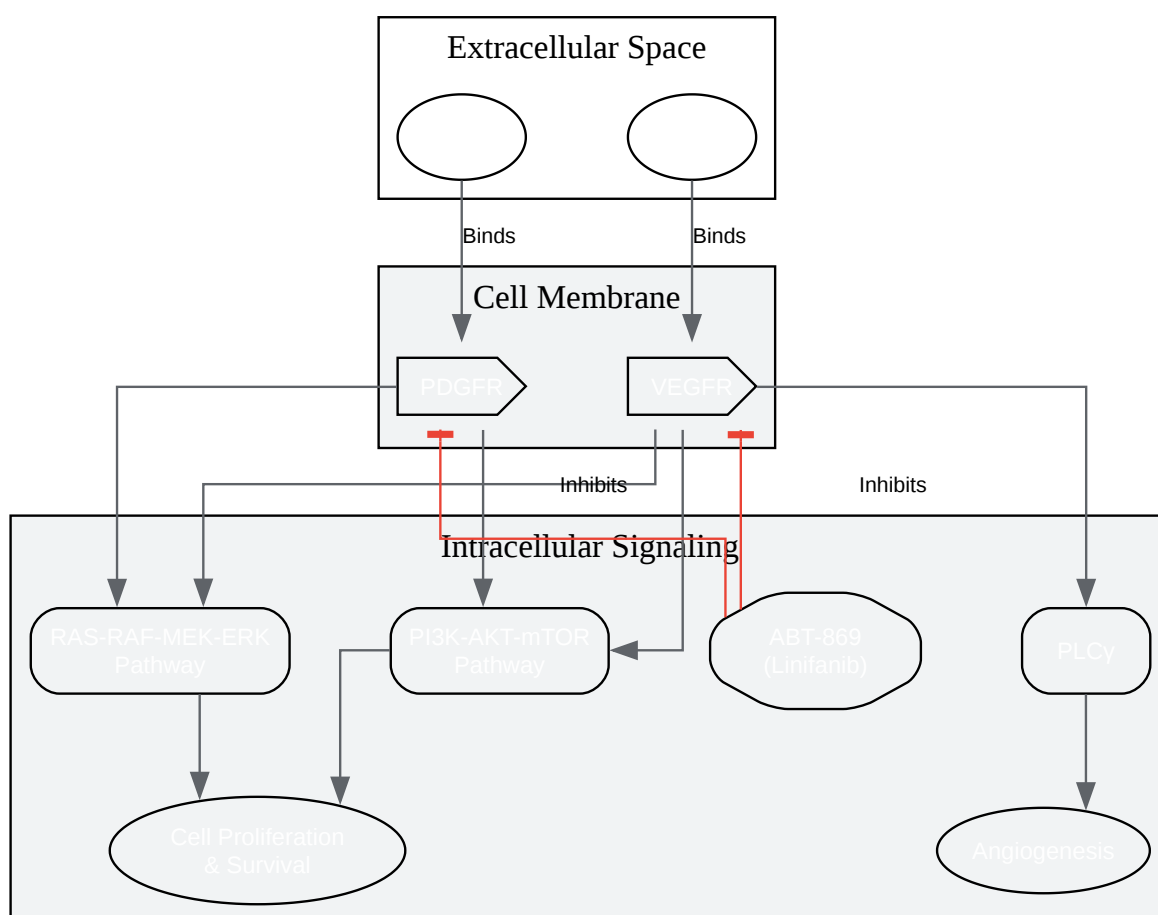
Extracellular Space

Binds

Binds

Cell Membrane

PDGFR

VEGFR

Inhibits

Inhibits

Intracellular Signaling

RAS-RAF-MEK-ERK Pathway

PI3K-AKT-mTOR Pathway

ABT-869 (Linifanib)

PLCγ

Cell Proliferation & Survival

Angiogenesis